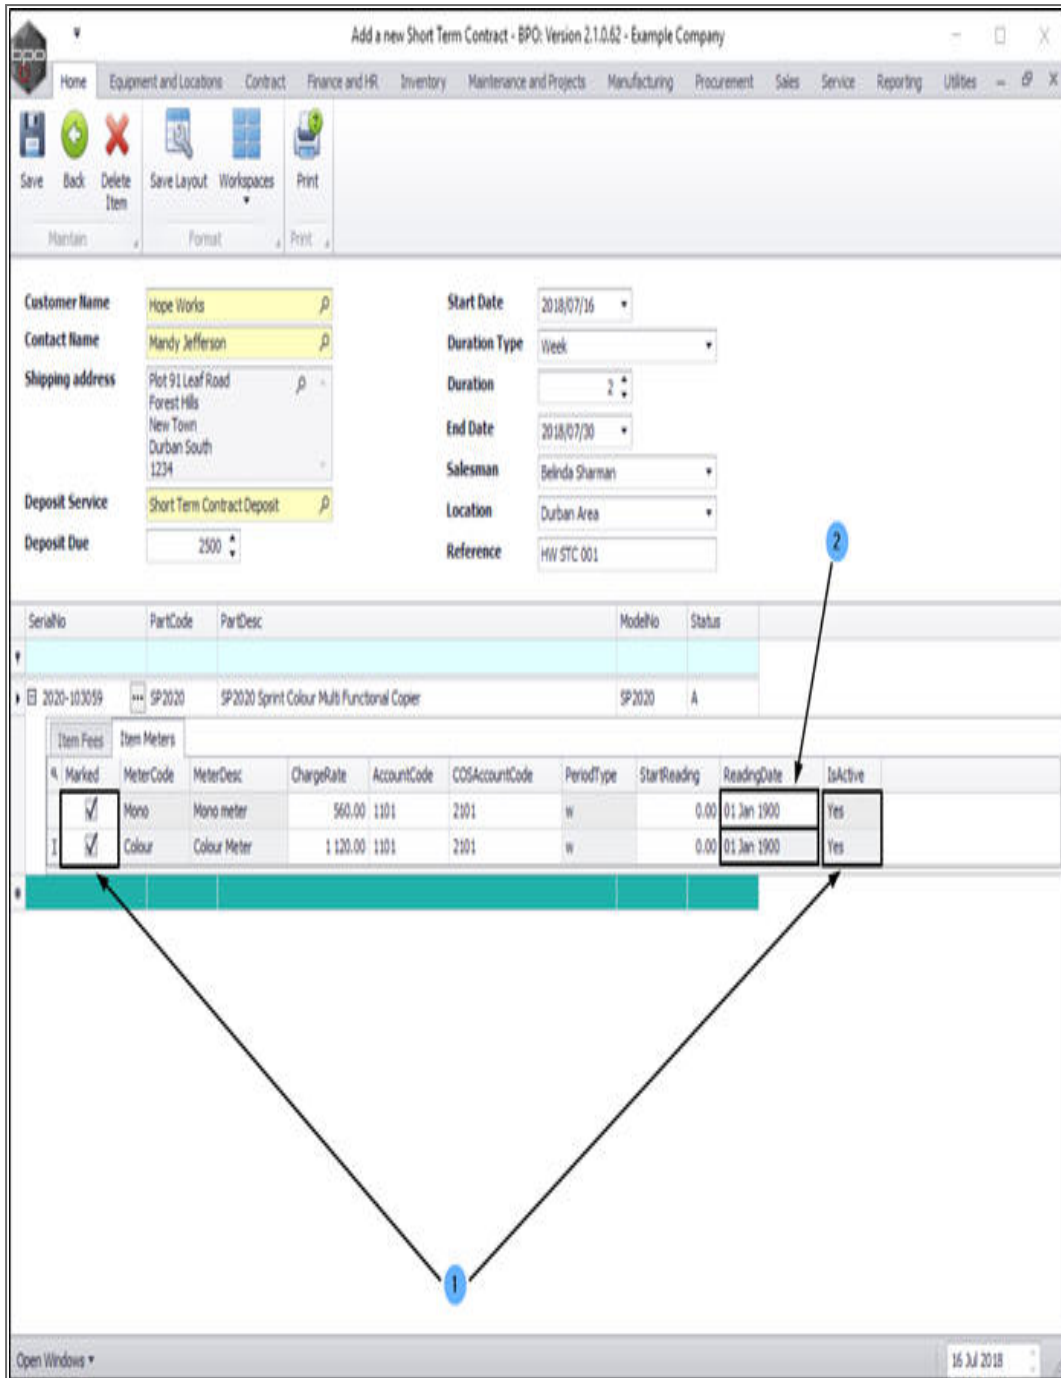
Add a new Short Term Contract - BPO: Version 2.1.0.62 - Example Company

Home | Equipment and Locations | Contract | Finance and HR | Inventory | Maintenance and Projects | Manufacturing | Procurement | Sales | Service | Reporting | Utilities

Save | Back | Delete Item | Save Layout | Workspaces | Print

Maintain | Format | Print

Customer Name: Hope Works
Contact Name: Mandy Jefferson
Shipping address: Plot 91 Leaf Road
Forest Hills
New Town
Durban South
1234
Deposit Service: Short Term Contract Deposit
Deposit Due: 2500

Start Date: 2018/07/16
Duration Type: Week
Duration: 2
End Date: 2018/07/30
Salesman: Belinda Sharman
Location: Durban Area
Reference: HW STC 001

2

| SerialNo | PartCode | PartDesc | ModelNo | Status |
|---|---|---|---|---|
| 2020-103059 | SP2020 | SP2020 Sprint Colour Multi Functional Copier | SP2020 | A |

Item Fees | Item Meters

| Marked | MeterCode | MeterDesc | ChargeRate | AccountCode | COSAccountCode | PeriodType | StartReading | ReadingDate | IsActive |
|---|---|---|---|---|---|---|---|---|---|
| ☑ | Mono | Mono meter | 560.00 | 1101 | 2101 | W | 0.00 | 01 Jan 1900 | Yes |
| ☑ | Colour | Colour Meter | 1 120.00 | 1101 | 2101 | W | 0.00 | 01 Jan 1900 | Yes |

1

Open Windows ▾
16 Jul 2018